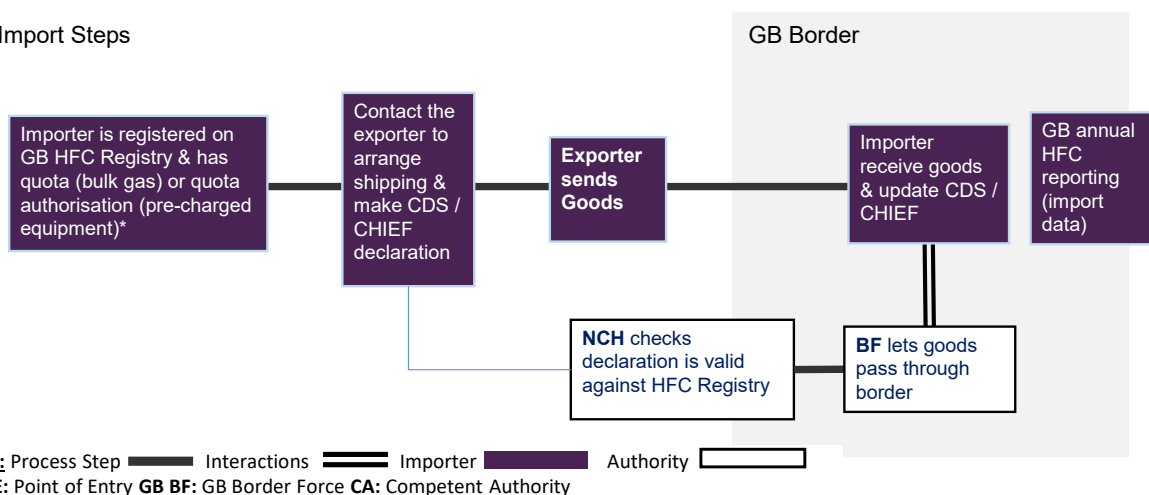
Import Steps

GB Border

Importer is registered on GB HFC Registry & has quota (bulk gas) or quota authorisation (pre-charged equipment)*

Contact the exporter to arrange shipping & make CDS / CHIEF declaration

**Exporter sends Goods**

Importer receive goods & update CDS / CHIEF

GB annual HFC reporting (import data)

**NCH** checks declaration is valid against HFC Registry

**BF** lets goods pass through border

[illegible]: Process Step Interactions Importer Authority

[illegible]E: Point of Entry **GB BF:** GB Border Force **CA:** Competent Authority